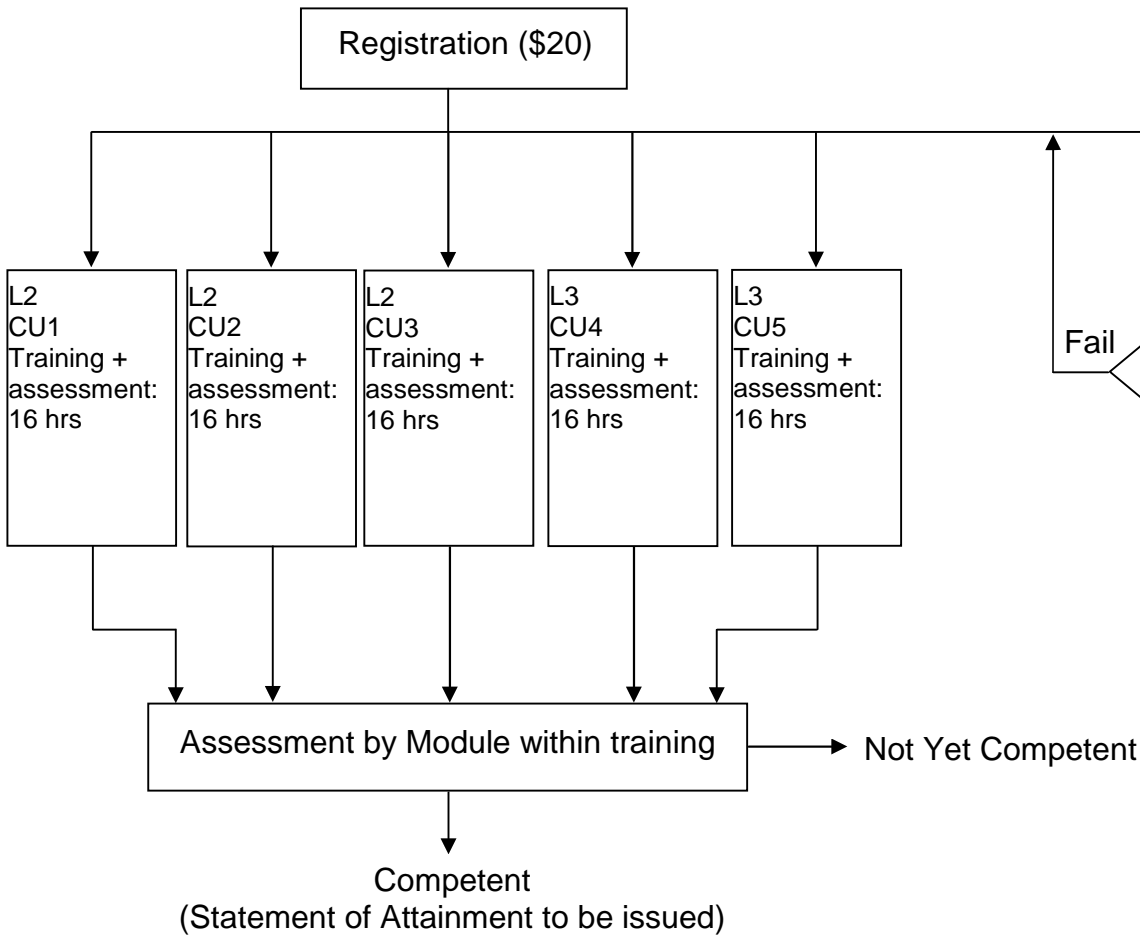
Registration ($20)

L2
CU1
Training + assessment: 16 hrs

L2
CU2
Training + assessment: 16 hrs

L2
CU3
Training + assessment: 16 hrs

L3
CU4
Training + assessment: 16 hrs

L3
CU5
Training + assessment: 16 hrs

Fail

Assessment by Module within training

Not Yet Competent

Competent
(Statement of Attainment to be issued)